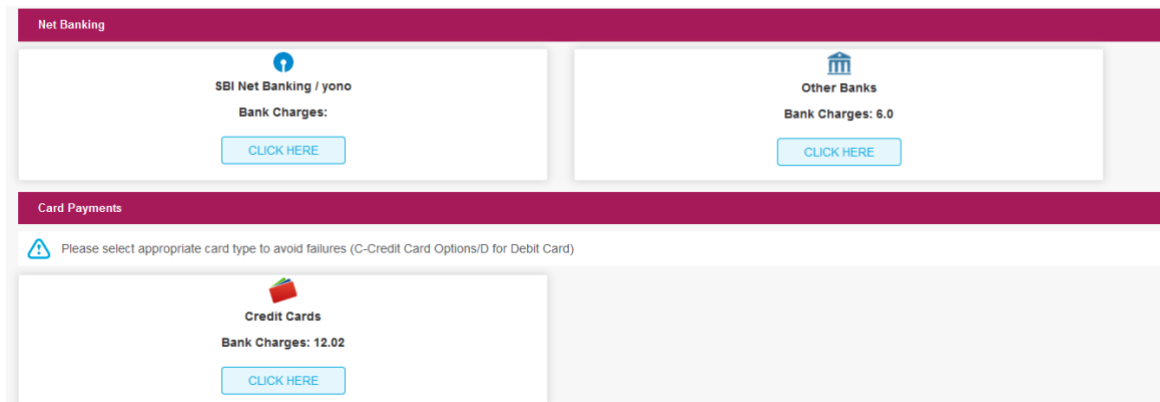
Net Banking

SBI Net Banking / yono

Bank Charges:

CLICK HERE

Other Banks

Bank Charges: 6.0

CLICK HERE

Card Payments

Please select appropriate card type to avoid failures (C-Credit Card Options/D for Debit Card)

Credit Cards

Bank Charges: 12.02

CLICK HERE